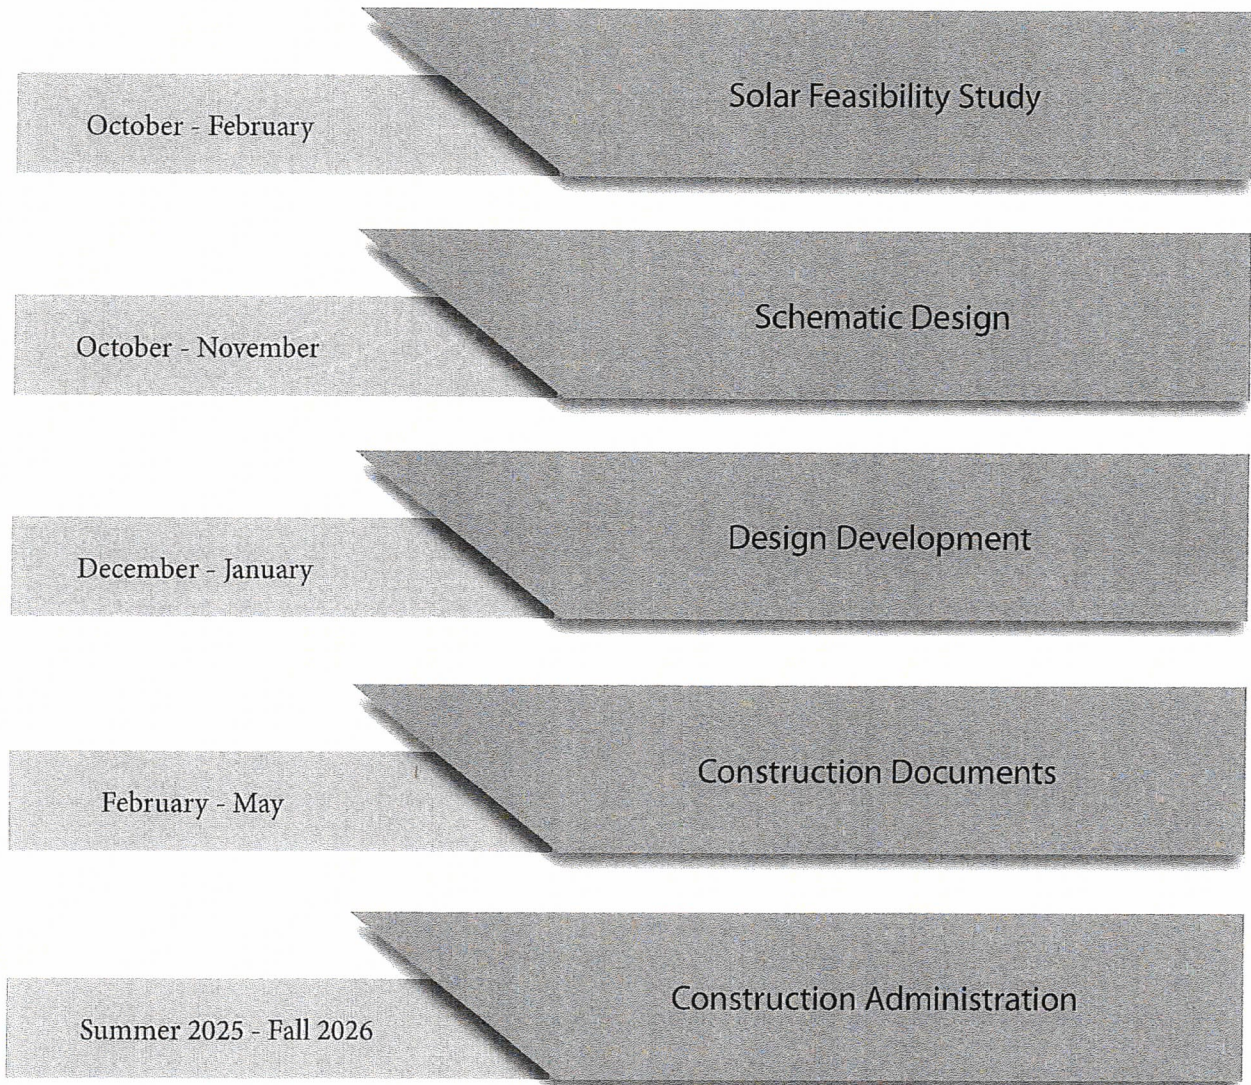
October - February

Solar Feasibility Study

October - November

Schematic Design

December - January

Design Development

February - May

Construction Documents

Summer 2025 - Fall 2026

Construction Administration